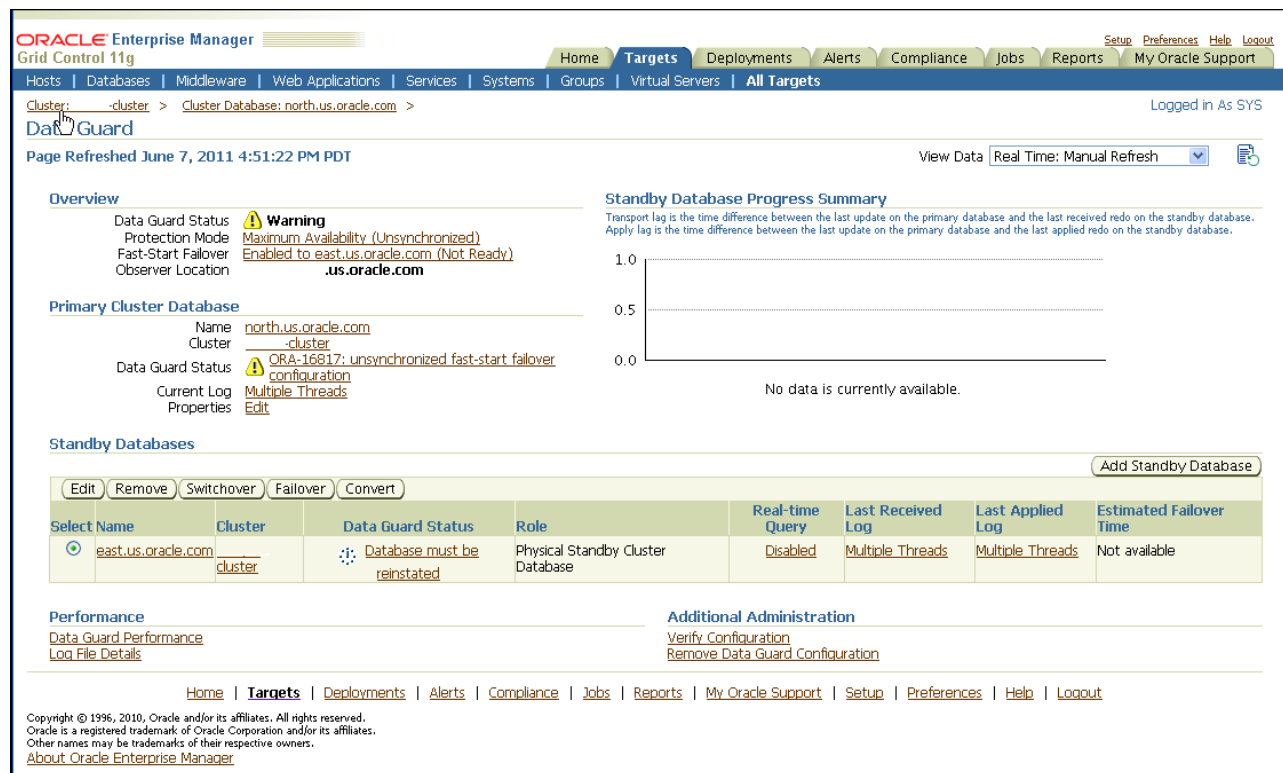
ORACLE Enterprise Manager
Grid Control 11g

Setup Preferences Help Logout

Home | Targets | Deployments | Alerts | Compliance | Jobs | Reports | My Oracle Support

Hosts | Databases | Middleware | Web Applications | Services | Systems | Groups | Virtual Servers | All Targets

Cluster: -cluster > Cluster Database: north.us.oracle.com >

Logged in As SYS

Data Guard

Page Refreshed June 7, 2011 4:51:22 PM PDT

View Data Real Time: Manual Refresh

Overview

Data Guard Status Warning
Protection Mode Maximum Availability (Unsynchronized)
Fast-Start Failover Enabled to east.us.oracle.com (Not Ready)
Observer Location .us.oracle.com

Primary Cluster Database

Name north.us.oracle.com
Cluster -cluster
Data Guard Status ORA-16817: unsynchronized fast-start failover configuration
Current Log Multiple Threads
Properties Edit

Standby Database Progress Summary

Transport lag is the time difference between the last update on the primary database and the last received redo on the standby database.
Apply lag is the time difference between the last update on the primary database and the last applied redo on the standby database.

1.0
0.5
0.0

No data is currently available.

Standby Databases

Add Standby Database

Edit | Remove | Switchover | Failover | Convert

| Select | Name | Cluster | Data Guard Status | Role | Real-time Query | Last Received Log | Last Applied Log | Estimated Failover Time |
|---|---|---|---|---|---|---|---|---|
| ⦿ | east.us.oracle.com | cluster | Database must be reinstated | Physical Standby Cluster Database | Disabled | Multiple Threads | Multiple Threads | Not available |

Performance

Data Guard Performance
Log File Details

Additional Administration

Verify Configuration
Remove Data Guard Configuration

Home | Targets | Deployments | Alerts | Compliance | Jobs | Reports | My Oracle Support | Setup | Preferences | Help | Logout

Copyright © 1996, 2010, Oracle and/or its affiliates. All rights reserved.
Oracle is a registered trademark of Oracle Corporation and/or its affiliates.
Other names may be trademarks of their respective owners.
About Oracle Enterprise Manager